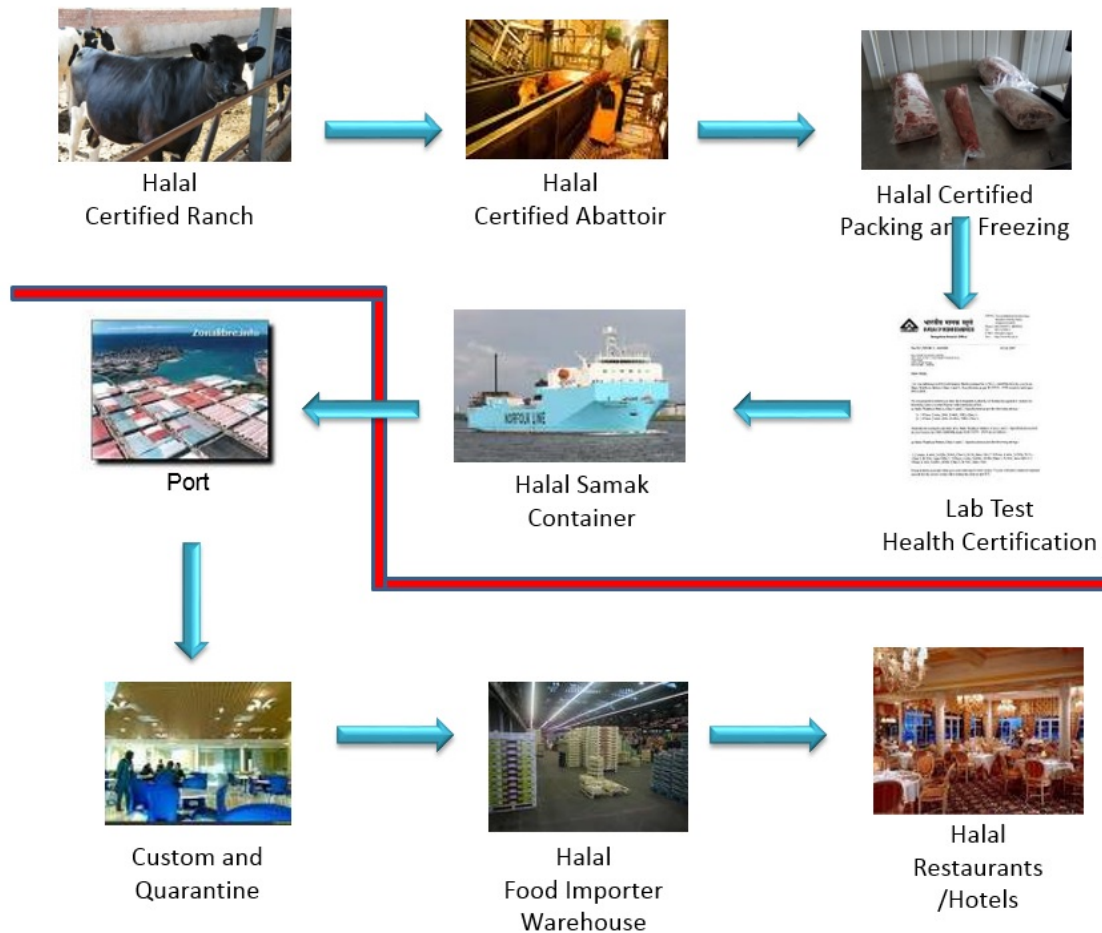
Halal
Certified Ranch

Halal
Certified Abattoir

Halal Certified
Packing an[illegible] Freezing

ZonaLibre.info

Port

NORFOLK LINE

Halal Samak
Container

Lab Test
Health Certification

Custom and
Quarantine

Halal
Food Importer
Warehouse

Halal
Restaurants
/Hotels